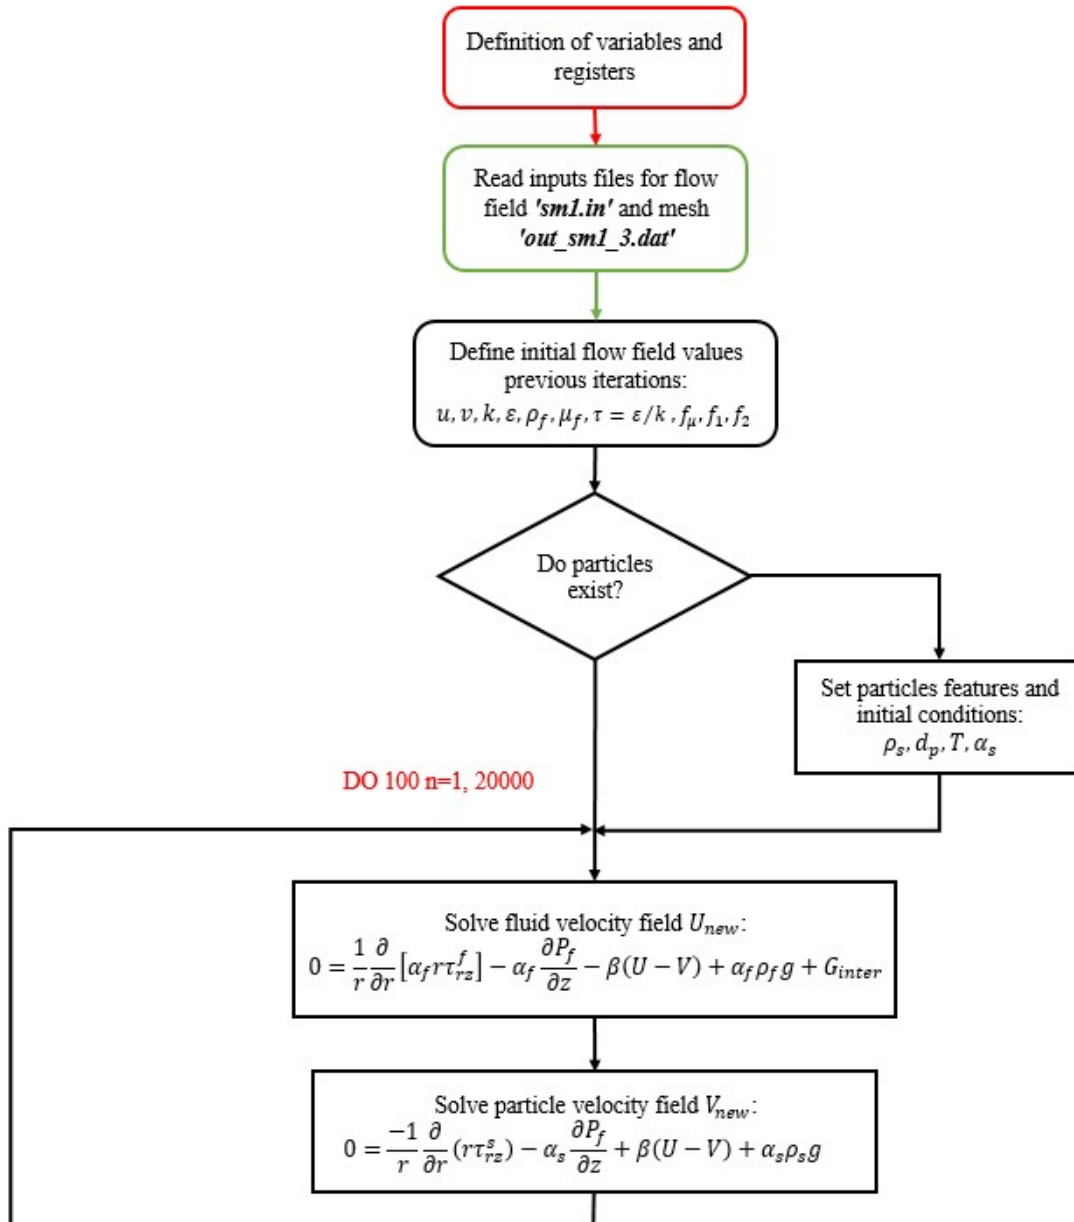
Definition of variables and registers

Read inputs files for flow field 'sm1.in' and mesh 'out_sm1_3.dat'

Define initial flow field values previous iterations:
$u, v, k, \varepsilon, \rho_f, \mu_f, \tau = \varepsilon/k, f_\mu, f_1, f_2$

Do particles exist?

Set particles features and initial conditions:
$\rho_s, d_p, T, \alpha_s$

DO 100 n=1, 20000

Solve fluid velocity field $U_{new}$:
$0 = \frac{1}{r}\frac{\partial}{\partial r}\left[\alpha_f r \tau_{rz}^f\right] - \alpha_f \frac{\partial P_f}{\partial z} - \beta(U - V) + \alpha_f \rho_f g + G_{inter}$

Solve particle velocity field $V_{new}$:
$0 = \frac{-1}{r}\frac{\partial}{\partial r}(r\tau_{rz}^s) - \alpha_s \frac{\partial P_f}{\partial z} + \beta(U - V) + \alpha_s \rho_s g$